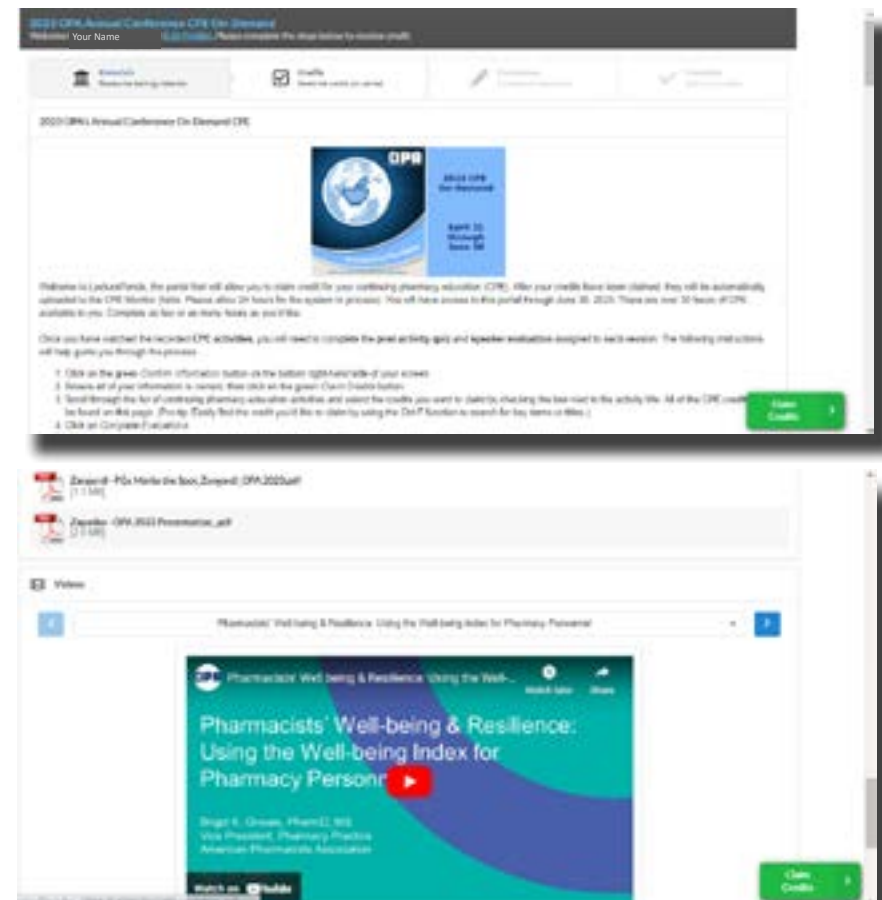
2023 OPA Annual Conference CPE On Demand
Website: Your Name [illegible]

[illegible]
Credits
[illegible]

2023 OPA Annual Conference On Demand CPE

OPA
2023 CPE
On Demand
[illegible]

Welcome to LecturePanda, the portal that will allow you to claim credit for your continuing pharmacy education (CPE). After your credits have been claimed, they will be automatically uploaded to the CPE Monitor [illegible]. Please allow 24 hours for the system to process. You will have access to this portal through June 30, 2023. There are over 30 hours of CPE available to you. Complete as few or as many hours as you'd like.

Once you have watched the recorded CPE activities, you will need to complete the post activity quiz and speaker evaluation assigned to each session. The following instructions will help guide you through the process.

1. Click on the green Confirm Information button on the bottom right-hand side of your screen.
2. Ensure all of your information is correct, then click on the green Claim Credits button.
3. Scroll through the list of continuing pharmacy education activities and select the credits you want to claim by checking the box next to the activity title. All of the CPE credits can be found on this page. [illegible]
4. Click on Complete Evaluations

Claim Credits

Zarqandi - PGx Hit the Spot_Zarqandi OPA 2023.pdf
[1.1 MB]

Zapolski - OPA 2023 Presentation_.pdf
[2.3 MB]

Videos

Pharmacists' Well-being & Resilience: Using the Well-being Index for Pharmacy Personnel

OPA Pharmacists' Well-being & Resilience: Using the Well-...
Watch later Share

Pharmacists' Well-being & Resilience: Using the Well-being Index for Pharmacy Personn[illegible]

Brigid K. Groves, PharmD, MS
Vice President, Pharmacy Practice
American Pharmacists Association

Watch on YouTube

Claim Credits